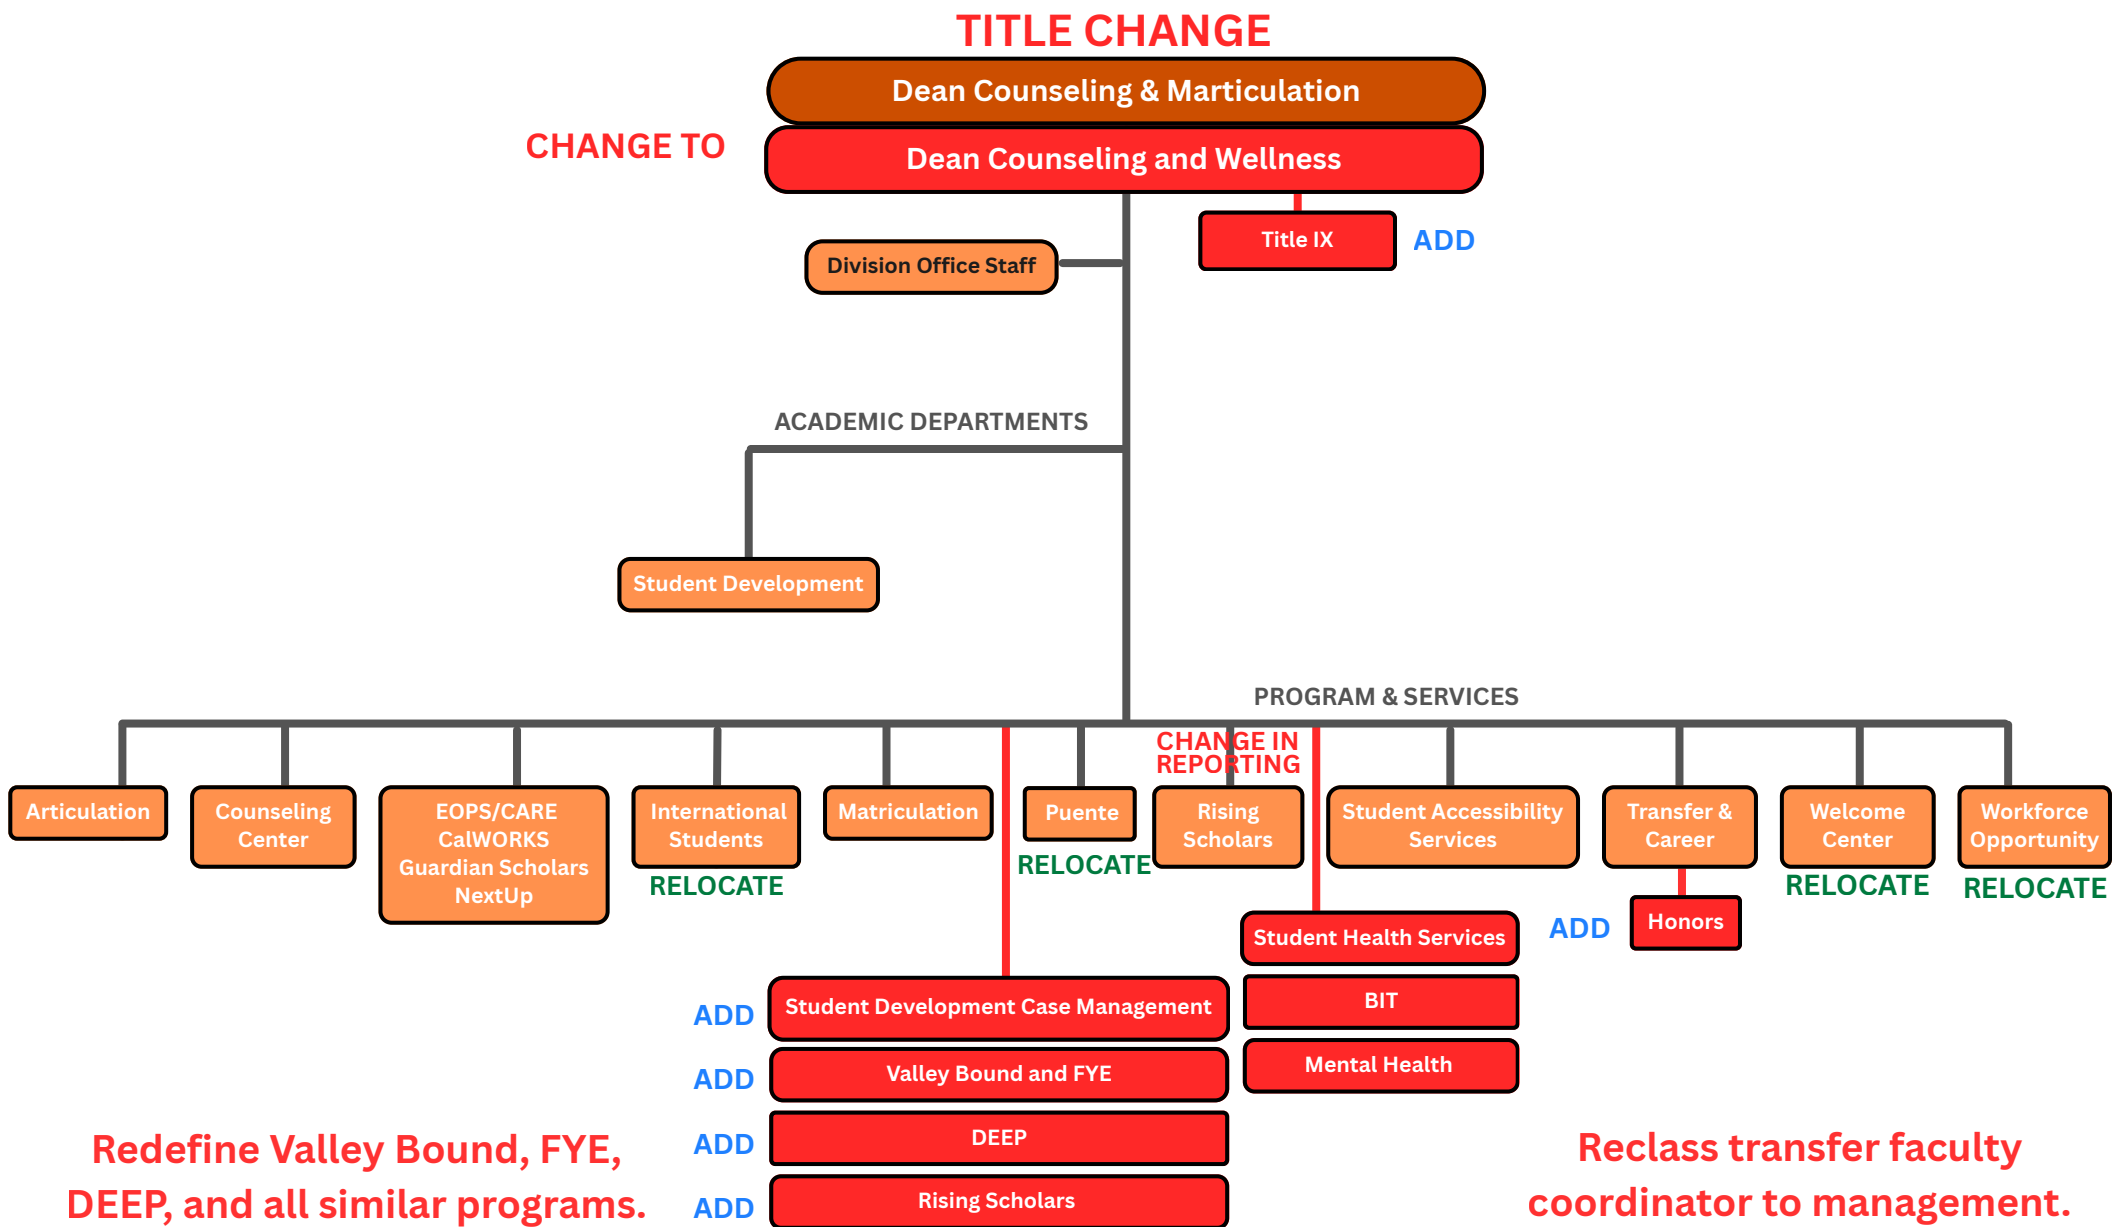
TITLE CHANGE

Dean Counseling & Marticulation

CHANGE TO

Dean Counseling and Wellness

Title IX

ADD

Division Office Staff

ACADEMIC DEPARTMENTS

Student Development

PROGRAM & SERVICES

Articulation

Counseling Center

EOPS/CARE CalWORKS Guardian Scholars NextUp

International Students

RELOCATE

Matriculation

Puente

RELOCATE

CHANGE IN REPORTING

Rising Scholars

Student Accessibility Services

Transfer & Career

Welcome Center

RELOCATE

Workforce Opportunity

RELOCATE

Student Health Services

ADD

Honors

BIT

Mental Health

ADD

Student Development Case Management

ADD

Valley Bound and FYE

ADD

DEEP

ADD

Rising Scholars

Redefine Valley Bound, FYE, DEEP, and all similar programs.

Reclass transfer faculty coordinator to management.